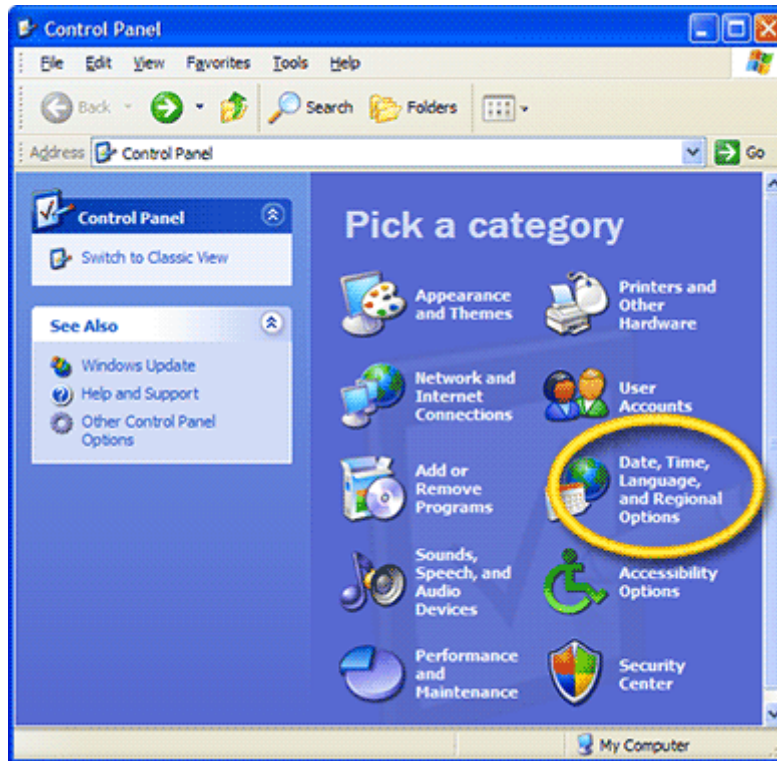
Control Panel

File Edit View Favorites Tools Help

Back Search Folders

Address Control Panel Go

Control Panel

Switch to Classic View

See Also

Windows Update

Help and Support

Other Control Panel Options

Pick a category

Appearance and Themes

Printers and Other Hardware

Network and Internet Connections

User Accounts

Add or Remove Programs

Date, Time, Language, and Regional Options

Sounds, Speech, and Audio Devices

Accessibility Options

Performance and Maintenance

Security Center

My Computer